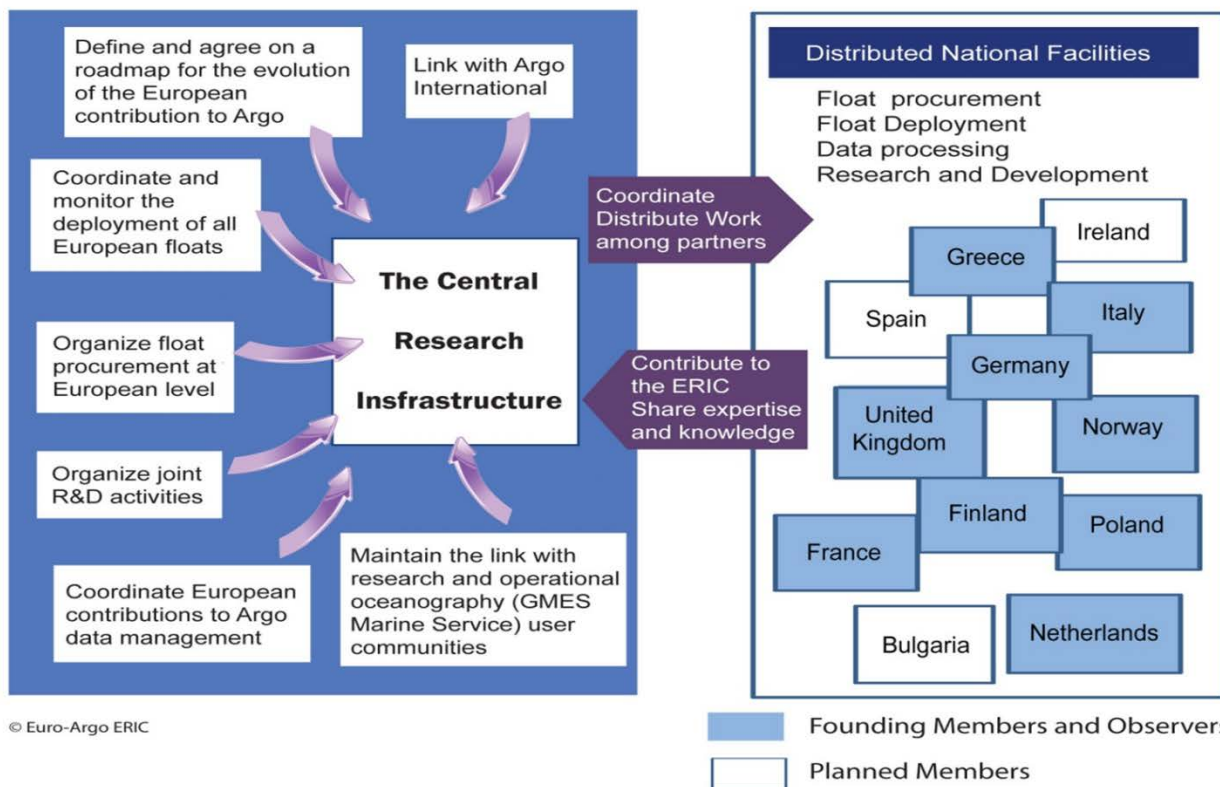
Define and agree on a roadmap for the evolution of the European contribution to Argo

Link with Argo International

Coordinate and monitor the deployment of all European floats

The Central Research Insfrastructure

Organize float procurement at European level

Organize joint R&D activities

Coordinate European contributions to Argo data management

Maintain the link with research and operational oceanography (GMES Marine Service) user communities

Coordinate Distribute Work among partners

Contribute to the ERIC Share expertise and knowledge

Distributed National Facilities

Float procurement
Float Deployment
Data processing
Research and Development

Ireland
Greece
Spain
Italy
Germany
United Kingdom
Norway
Finland
Poland
France
Bulgaria
Netherlands

© Euro-Argo ERIC

Founding Members and Observers

Planned Members